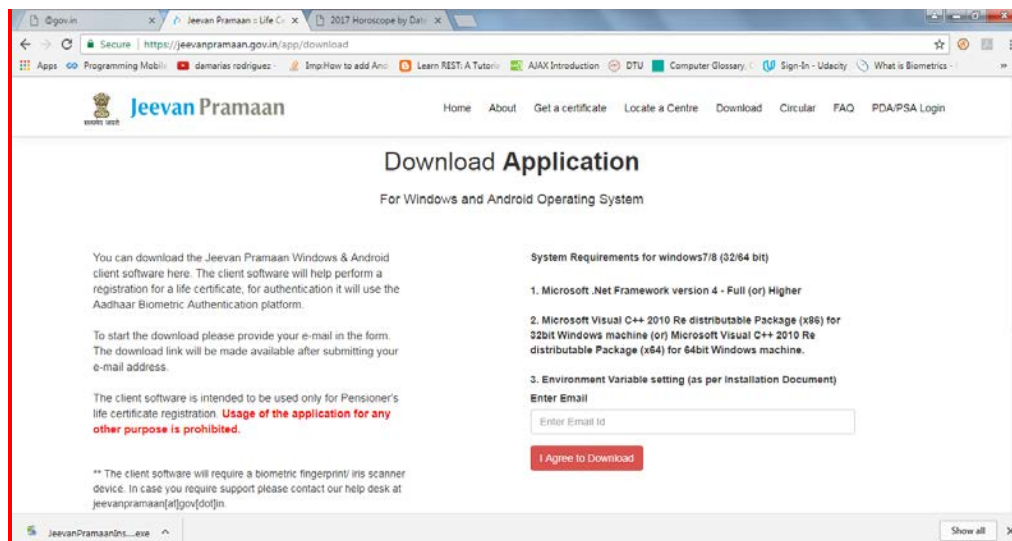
@gov.in
Jeevan Pramaan :: Life Ce
2017 Horoscope by Dat

Secure | https://jeevanpramaan.gov.in/app/download

Apps Programming Mobile damarias rodriguez - Imp:How to add And Learn REST: A Tutoria AJAX Introduction DTU Computer Glossary, C Sign-In - Udacity What is Biometrics -

सत्यमेव जयते
Jeevan Pramaan

Home About Get a certificate Locate a Centre Download Circular FAQ PDA/PSA Login

Download **Application**

For Windows and Android Operating System

You can download the Jeevan Pramaan Windows & Android client software here. The client software will help perform a registration for a life certificate, for authentication it will use the Aadhaar Biometric Authentication platform.

To start the download please provide your e-mail in the form. The download link will be made available after submitting your e-mail address.

The client software is intended to be used only for Pensioner's life certificate registration. **Usage of the application for any other purpose is prohibited.**

** The client software will require a biometric fingerprint/ iris scanner device. In case you require support please contact our help desk at jeevanpramaan[at]gov[dot]in.

**System Requirements for windows7/8 (32/64 bit)**

**1. Microsoft .Net Framework version 4 - Full (or) Higher**

**2. Microsoft Visual C++ 2010 Re distributable Package (x86) for 32bit Windows machine (or) Microsoft Visual C++ 2010 Re distributable Package (x64) for 64bit Windows machine.**

**3. Environment Variable setting (as per Installation Document)**

**Enter Email**

Enter Email Id

I Agree to Download

JeevanPramaanIns....exe

Show all